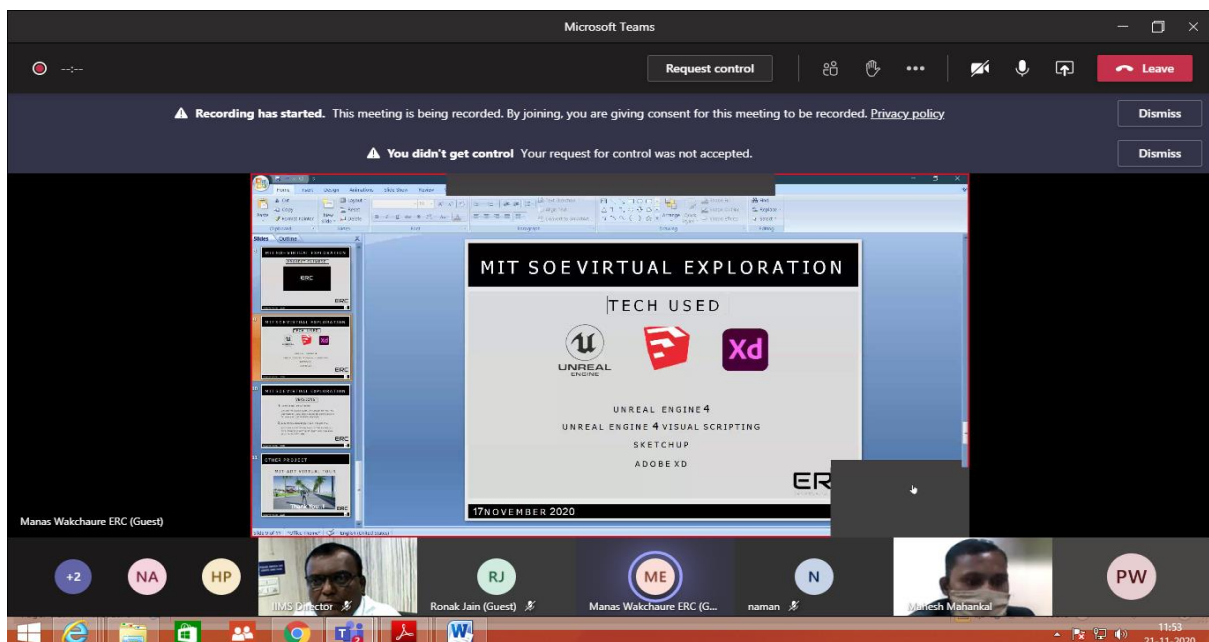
Microsoft Teams

--:--

Request control

Leave

Recording has started. This meeting is being recorded. By joining, you are giving consent for this meeting to be recorded. Privacy policy

Dismiss

You didn't get control Your request for control was not accepted.

Dismiss

MIT SOEVIRTUAL EXPLORATION

TECH USED

UNREAL ENGINE

Xd

UNREAL ENGINE 4

UNREAL ENGINE 4 VISUAL SCRIPTING

SKETCHUP

ADOBE XD

ER

17NOVEMBER 2020

Manas Wakchaure ERC (Guest)

+2 NA HP

IIMS Director

RJ

Ronak Jain (Guest)

ME

Manas Wakchaure ERC (G...

N

naman

Mahesh Mahankal

PW

11:53
21-11-2020